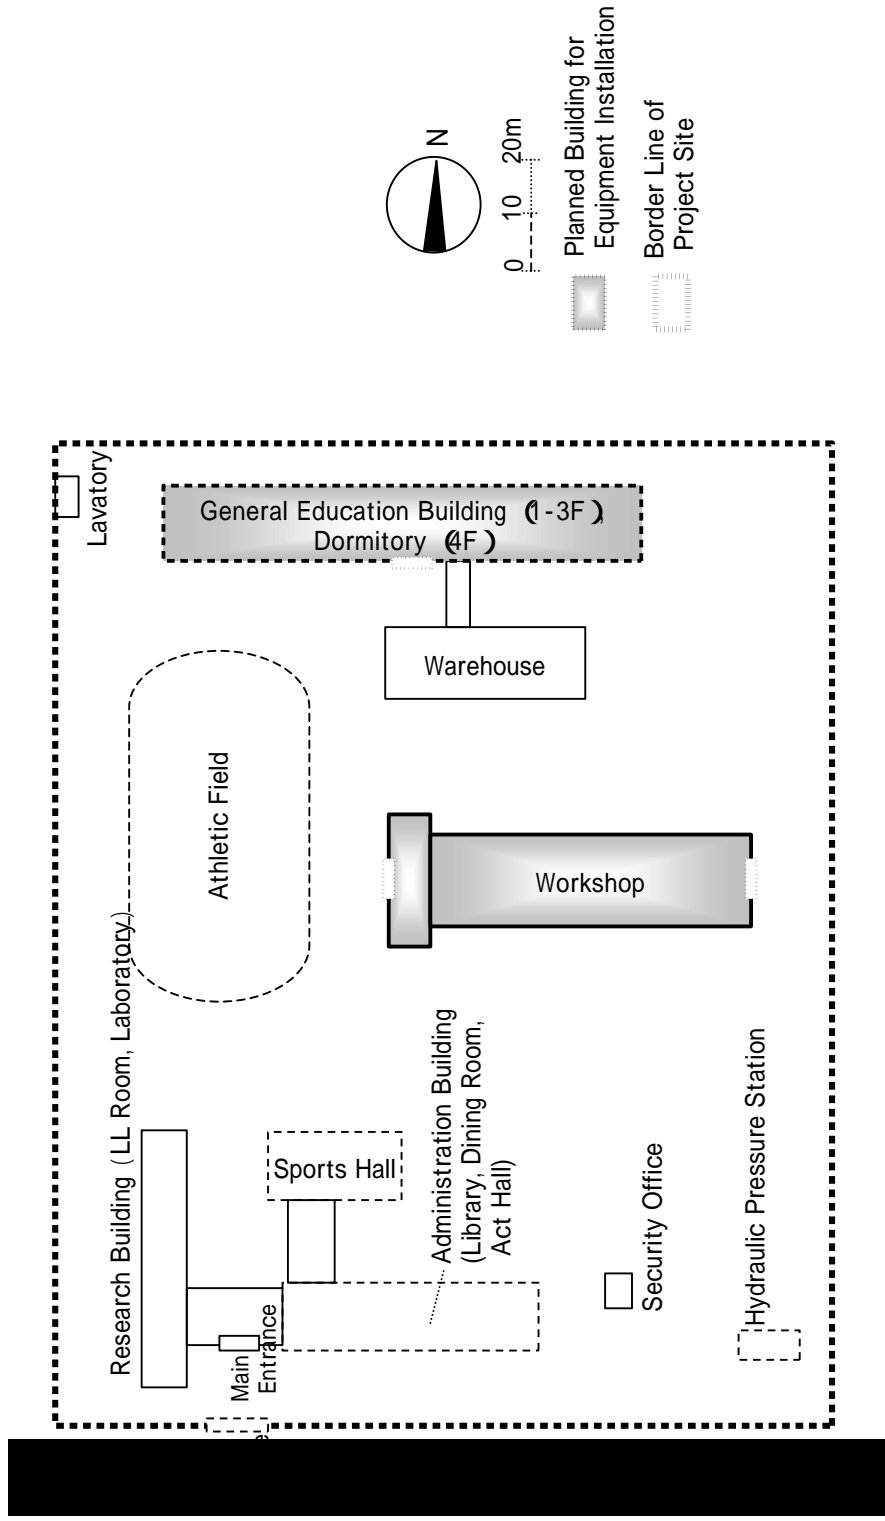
N

0 10 20m

Planned Building for Equipment Installation

Border Line of Project Site

Lavatory

General Education Building (1-3F)
Dormitory (4F)

Warehouse

Athletic Field

Workshop

Research Building (LL Room, Laboratory)

Sports Hall

Administration Building (Library, Dining Room, Act Hall)

Security Office

Hydraulic Pressure Station

Main Entrance